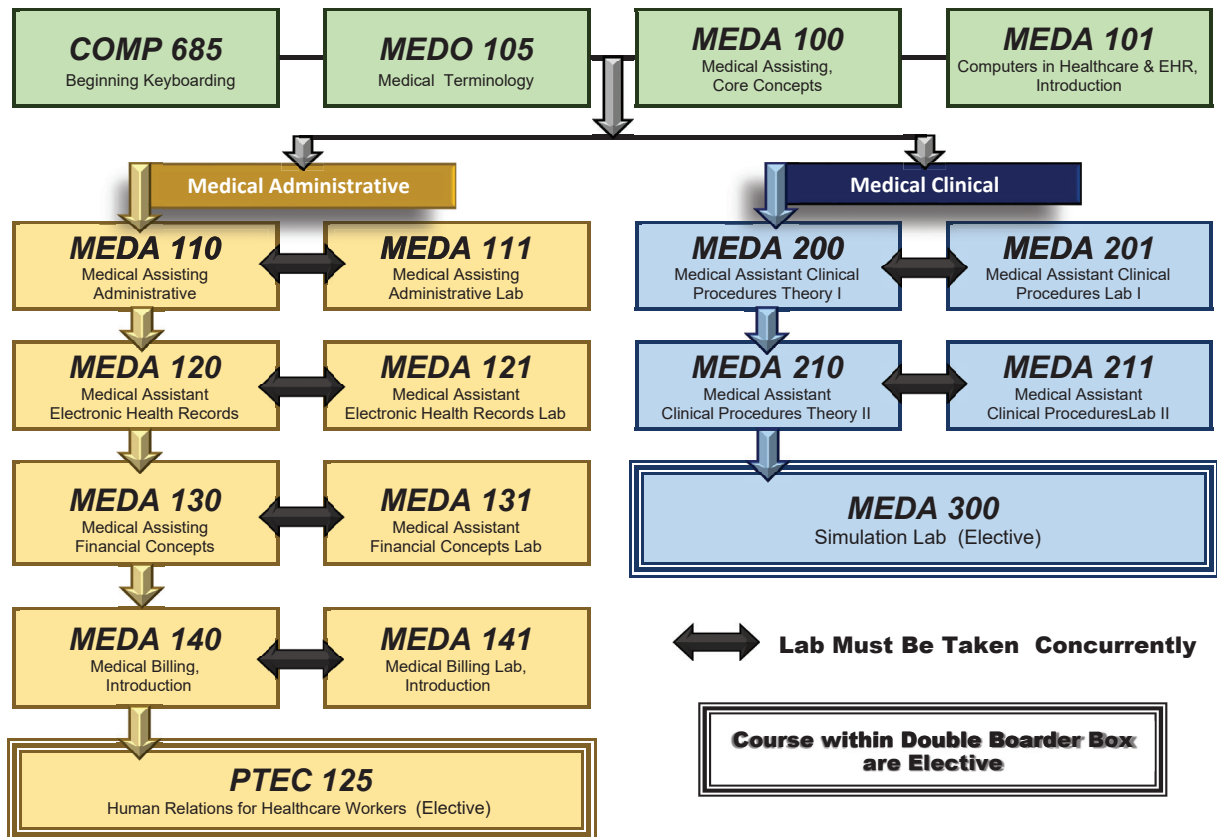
COMP 685
Beginning Keyboarding

MEDO 105
Medical Terminology

MEDA 100
Medical Assisting, Core Concepts

MEDA 101
Computers in Healthcare & EHR, Introduction

Medical Administrative

Medical Clinical

MEDA 110
Medical Assisting Administrative

MEDA 111
Medical Assisting Administrative Lab

MEDA 200
Medical Assistant Clinical Procedures Theory I

MEDA 201
Medical Assistant Clinical Procedures Lab I

MEDA 120
Medical Assistant Electronic Health Records

MEDA 121
Medical Assistant Electronic Health Records Lab

MEDA 210
Medical Assistant Clinical Procedures Theory II

MEDA 211
Medical Assistant Clinical ProceduresLab II

MEDA 130
Medical Assisting Financial Concepts

MEDA 131
Medical Assistant Financial Concepts Lab

MEDA 300
Simulation Lab (Elective)

MEDA 140
Medical Billing, Introduction

MEDA 141
Medical Billing Lab, Introduction

Lab Must Be Taken Concurrently

Course within Double Boarder Box are Elective

PTEC 125
Human Relations for Healthcare Workers (Elective)